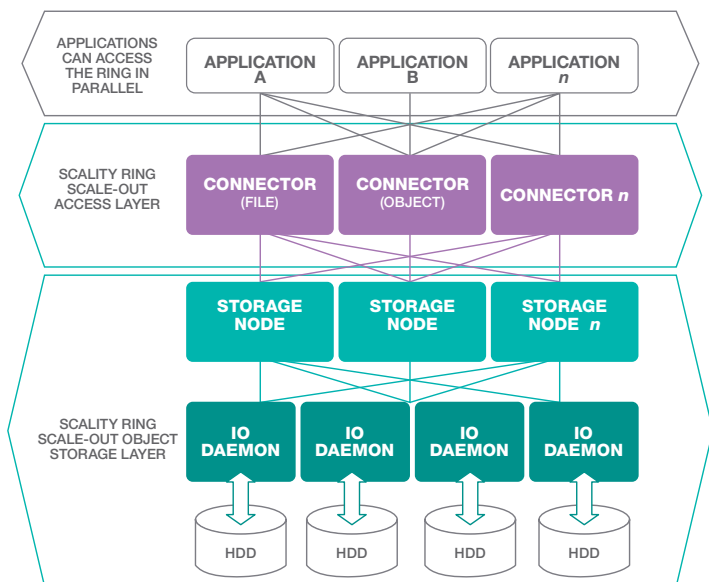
APPLICATIONS CAN ACCESS THE RING IN PARALLEL

APPLICATION A

APPLICATION B

APPLICATION *n*

SCALITY RING SCALE-OUT ACCESS LAYER

CONNECTOR (FILE)

CONNECTOR (OBJECT)

CONNECTOR *n*

STORAGE NODE

STORAGE NODE

STORAGE NODE *n*

SCALITY RING SCALE-OUT OBJECT STORAGE LAYER

IO DAEMON

IO DAEMON

IO DAEMON

IO DAEMON

HDD

HDD

HDD

HDD